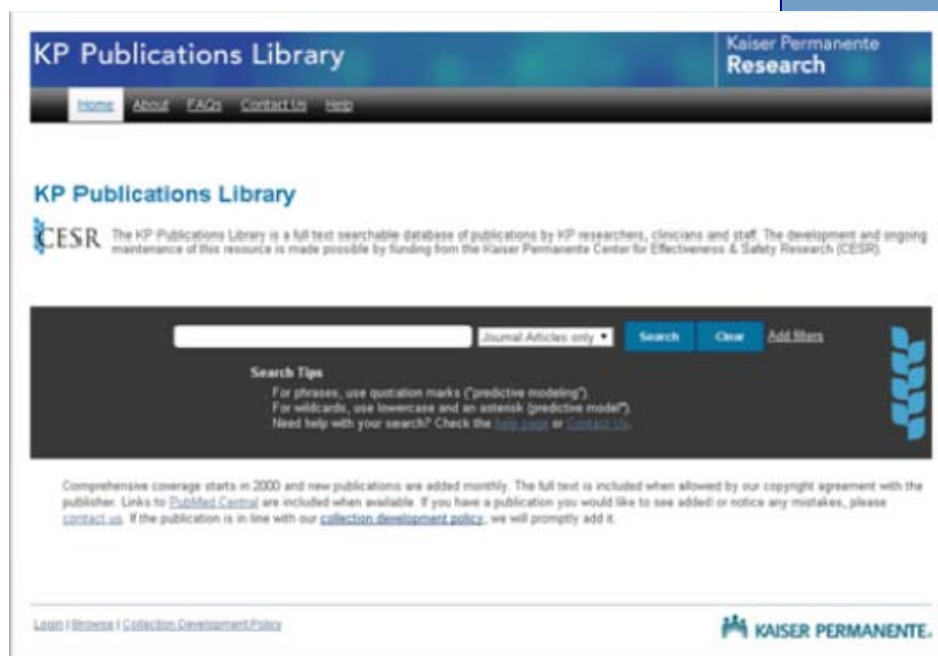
KP Publications Library

Kaiser Permanente
Research

Home About FAQs Contact Us Help

KP Publications Library

CESR

The KP Publications Library is a full text searchable database of publications by KP researchers, clinicians and staff. The development and ongoing maintenance of this resource is made possible by funding from the Kaiser Permanente Center for Effectiveness & Safety Research (CESR).

Journal Articles only ▾ Search Clear Add filters

Search Tips
For phrases, use quotation marks ("predictive modeling").
For wildcards, use lowercase and an asterisk (predictive model*).
Need help with your search? Check the help page or Contact Us.

Comprehensive coverage starts in 2000 and new publications are added monthly. The full text is included when allowed by our copyright agreement with the publisher. Links to PubMed Central are included when available. If you have a publication you would like to see added or notice any mistakes, please contact us. If the publication is in line with our collection development policy, we will promptly add it.

Login | Browse | Collection Development Policy

KAISER PERMANENTE.